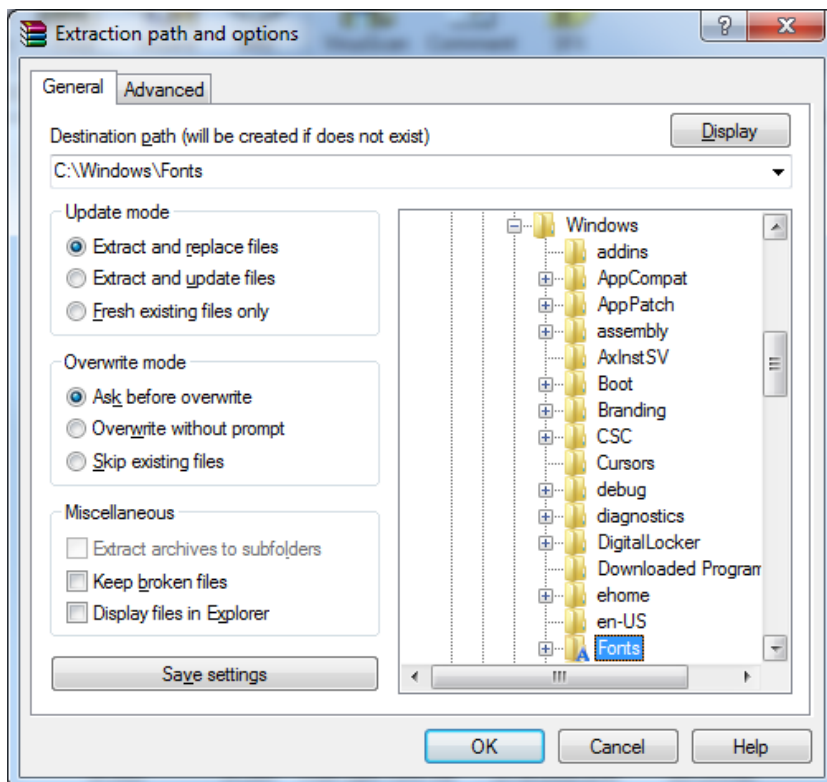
Extraction path and options

?

X

General

Advanced

Destination path (will be created if does not exist)

Display

C:\Windows\Fonts

Update mode

Extract and replace files

Extract and update files

Fresh existing files only

Overwrite mode

Ask before overwrite

Overwrite without prompt

Skip existing files

Miscellaneous

Extract archives to subfolders

Keep broken files

Display files in Explorer

Save settings

Windows
addins
AppCompat
AppPatch
assembly
AxInstSV
Boot
Branding
CSC
Cursors
debug
diagnostics
DigitalLocker
Downloaded Program
ehome
en-US
Fonts

OK

Cancel

Help